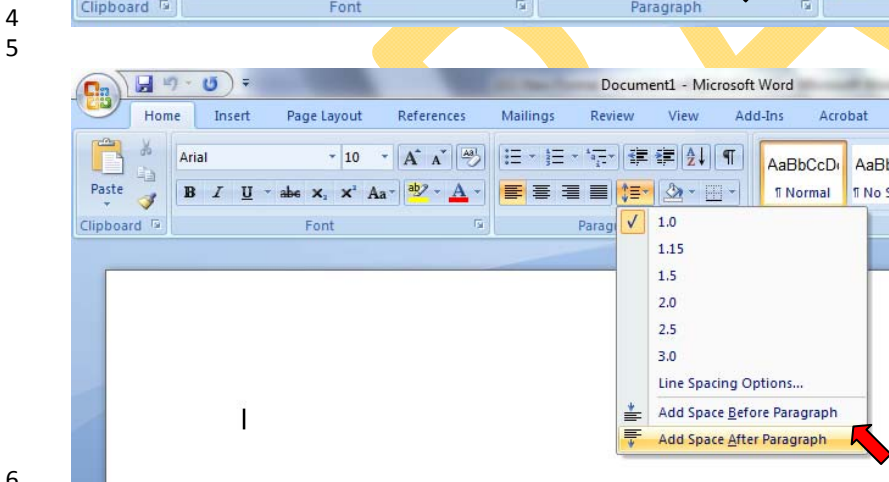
4
5

Clipboard Font Paragraph

Document1 - Microsoft Word

Home Insert Page Layout References Mailings Review View Add-Ins Acrobat

Arial 10

Paste

B I U abe $x_2$ $x^2$ Aa

Clipboard Font Parag

AaBbCcD ¶ Normal

AaBb ¶ No S

1.0
1.15
1.5
2.0
2.5
3.0
Line Spacing Options...
Add Space Before Paragraph
Add Space After Paragraph

6